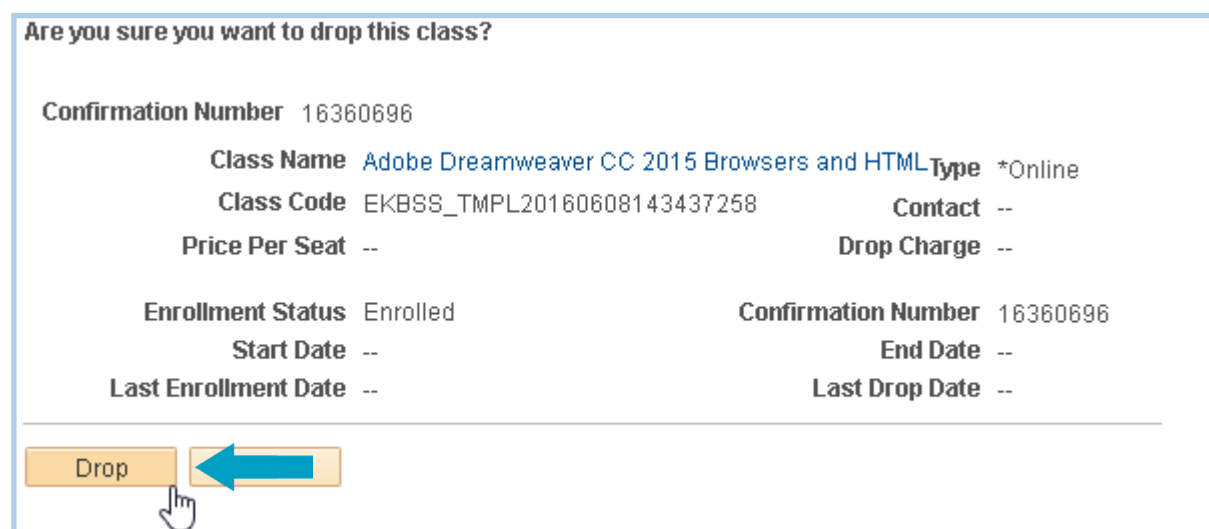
Are you sure you want to drop this class?

Confirmation Number 16360696

Class Name Adobe Dreamweaver CC 2015 Browsers and HTML Type *Online

Class Code EKBSS_TMPL20160608143437258 Contact --

Price Per Seat -- Drop Charge --

Enrollment Status Enrolled Confirmation Number 16360696

Start Date -- End Date --

Last Enrollment Date -- Last Drop Date --

Drop